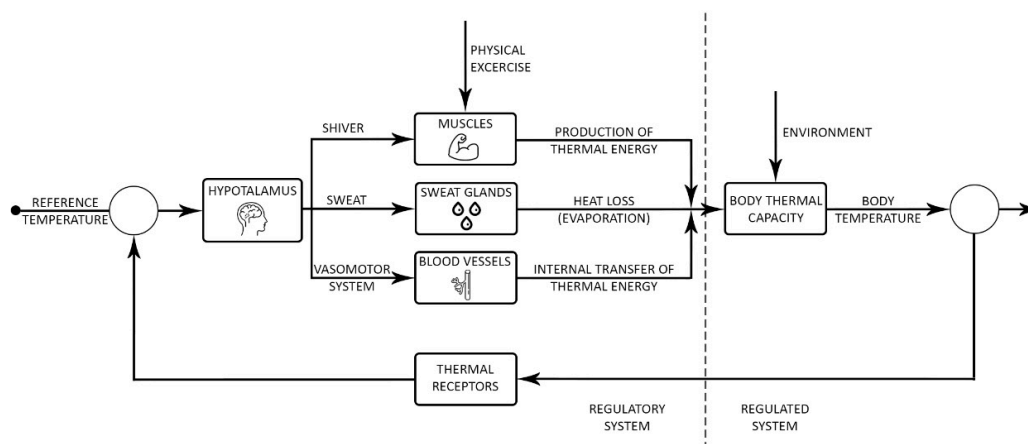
PHYSICAL EXCERCISE

SHIVER

MUSCLES

PRODUCTION OF THERMAL ENERGY

ENVIRONMENT

REFERENCE TEMPERATURE

HYPOTALAMUS

SWEAT

SWEAT GLANDS

HEAT LOSS (EVAPORATION)

BODY THERMAL CAPACITY

BODY TEMPERATURE

VASOMOTOR SYSTEM

BLOOD VESSELS

INTERNAL TRANSFER OF THERMAL ENERGY

THERMAL RECEPTORS

REGULATORY SYSTEM

REGULATED SYSTEM